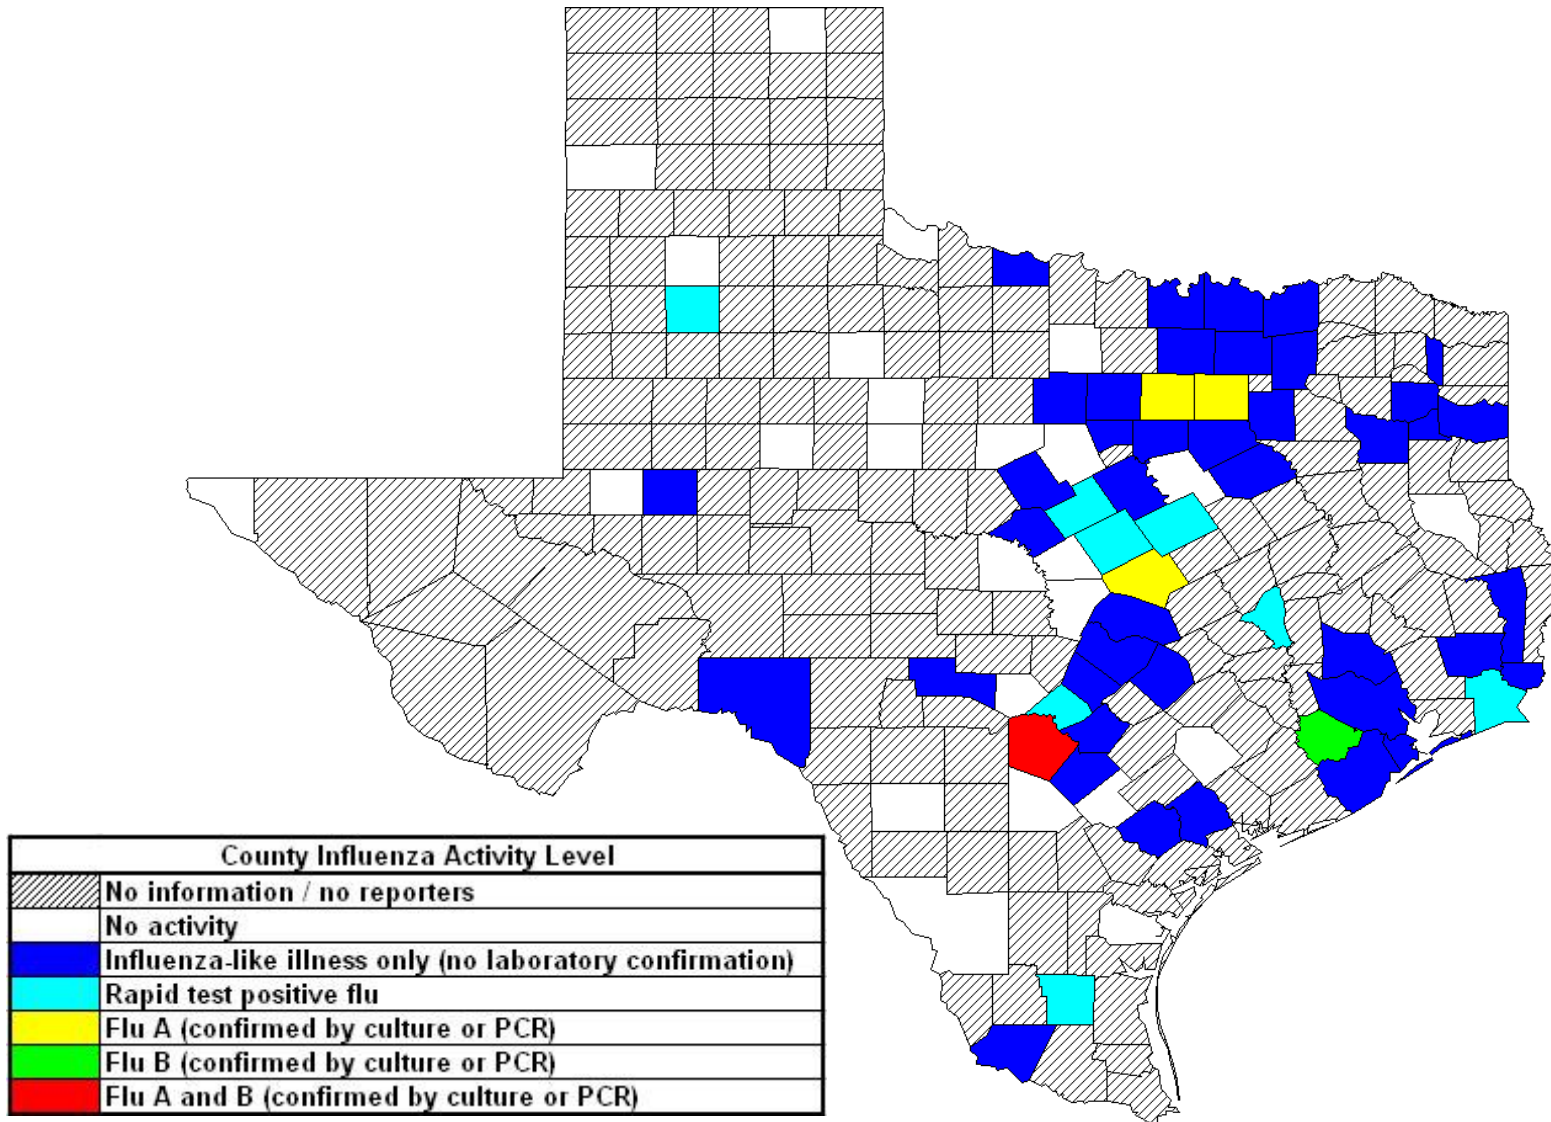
| County Influenza Activity Level | |
|---|---|
| | No information / no reporters |
| | No activity |
| | Influenza-like illness only (no laboratory confirmation) |
| | Rapid test positive flu |
| | Flu A (confirmed by culture or PCR) |
| | Flu B (confirmed by culture or PCR) |
| | Flu A and B (confirmed by culture or PCR) |